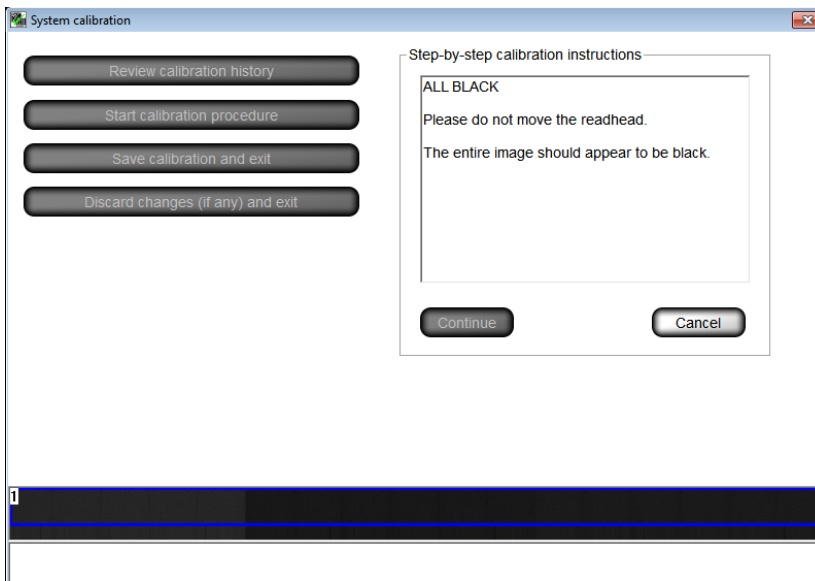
System calibration

Review calibration history

Start calibration procedure

Save calibration and exit

Discard changes (if any) and exit

Step-by-step calibration instructions

ALL BLACK

Please do not move the readhead.

The entire image should appear to be black.

Continue

Cancel

1